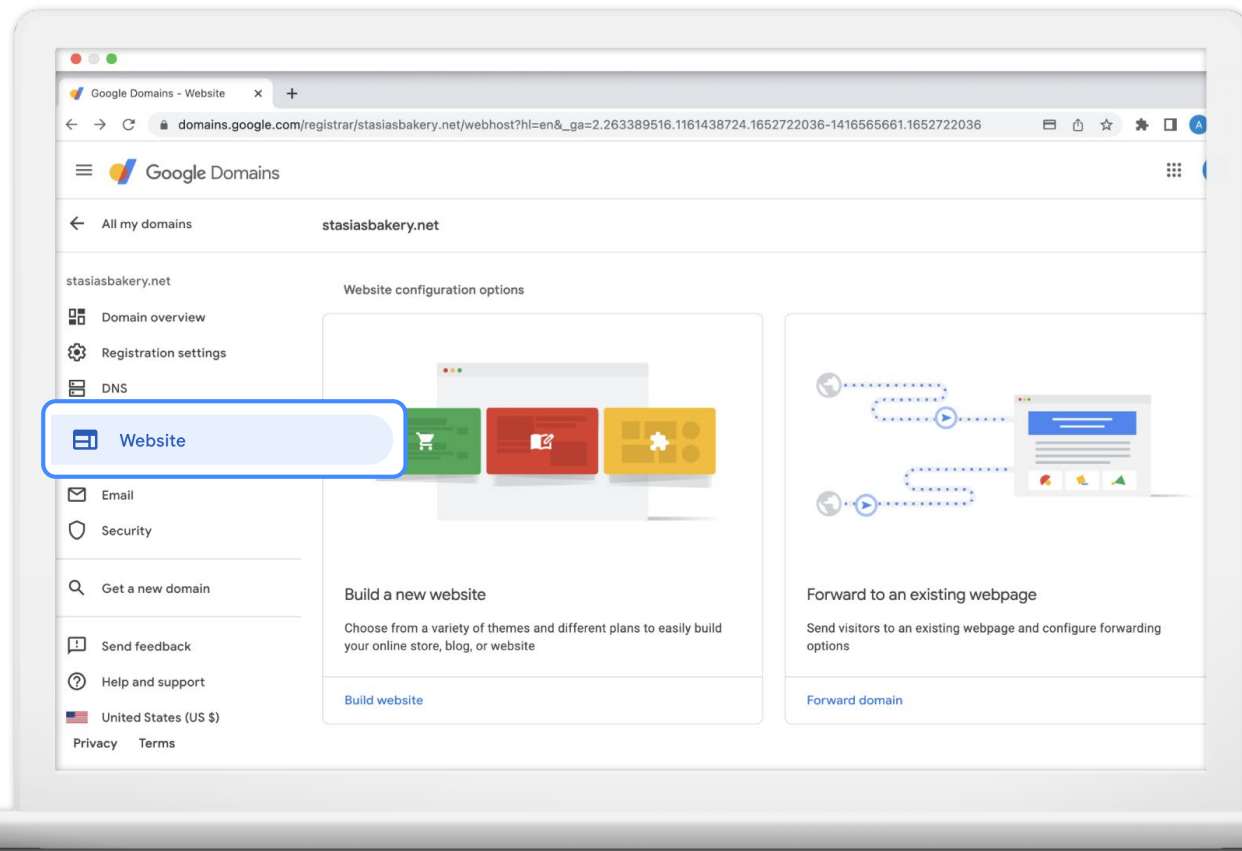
Google Domains - Website ×

domains.google.com/registrar/stasiasbakery.net/webhost?hl=en&_ga=2.263389516.1161438724.1652722036-1416565661.1652722036

A

Google Domains

All my domains

stasiasbakery.net

stasiasbakery.net

Domain overview

Registration settings

DNS

Website

Email

Security

Get a new domain

Send feedback

Help and support

United States (US $)

Privacy Terms

Website configuration options

Build a new website

Choose from a variety of themes and different plans to easily build your online store, blog, or website

Build website

Forward to an existing webpage

Send visitors to an existing webpage and configure forwarding options

Forward domain